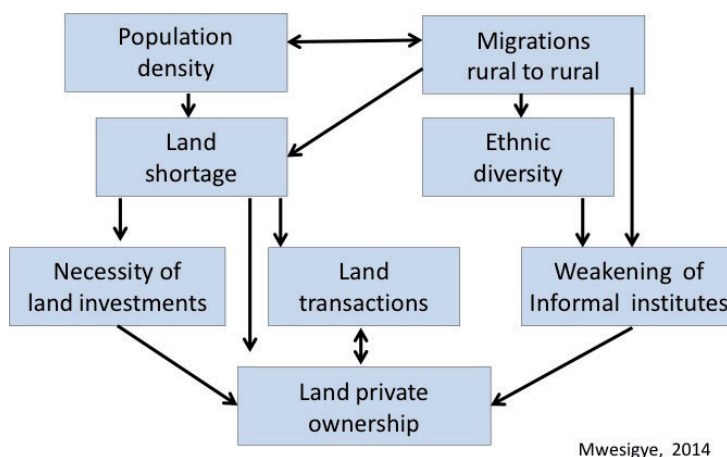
Population density

Migrations rural to rural

Land shortage

Ethnic diversity

Necessity of land investments

Land transactions

Weakening of Informal institutes

Land private ownership

Mwesigye, 2014